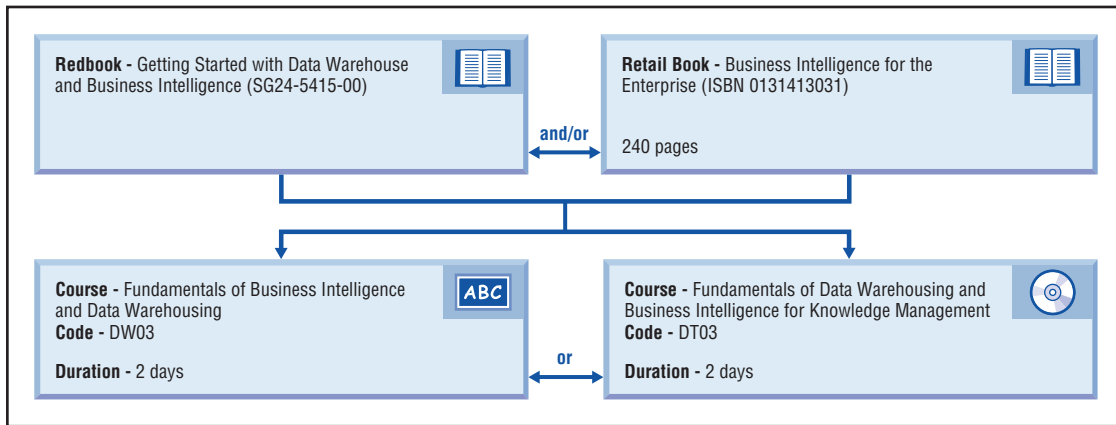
**Redbook -** Getting Started with Data Warehouse and Business Intelligence (SG24-5415-00)

and/or

**Retail Book -** Business Intelligence for the Enterprise (ISBN 0131413031)

240 pages

**Course -** Fundamentals of Business Intelligence and Data Warehousing
**Code -** DW03

**Duration -** 2 days

ABC

or

**Course -** Fundamentals of Data Warehousing and Business Intelligence for Knowledge Management
**Code -** DT03

**Duration -** 2 days